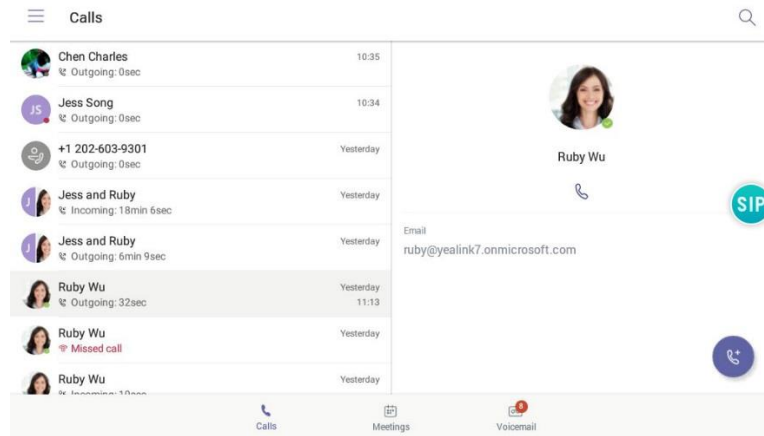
Calls

Chen Charles
Outgoing: 0sec
10:35

JS
Jess Song
Outgoing: 0sec
10:34

+1 202-603-9301
Outgoing: 0sec
Yesterday

Jess and Ruby
Incoming: 18min 6sec
Yesterday

Jess and Ruby
Outgoing: 6min 9sec
Yesterday

Ruby Wu
Outgoing: 32sec
Yesterday
11:13

Ruby Wu
Missed call
Yesterday

Ruby Wu
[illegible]
Yesterday

Ruby Wu

Email
ruby@yealink7.onmicrosoft.com

SIP

Calls
Meetings
8
Voicemail